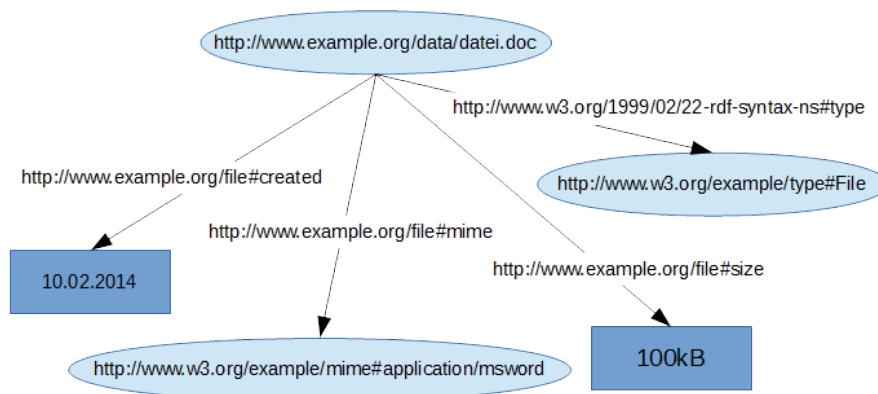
http://www.example.org/data/datei.doc

http://www.w3.org/1999/02/22-rdf-syntax-ns#type

http://www.w3.org/example/type#File

http://www.example.org/file#created

http://www.example.org/file#mime

http://www.example.org/file#size

10.02.2014

100kB

http://www.w3.org/example/mime#application/msword